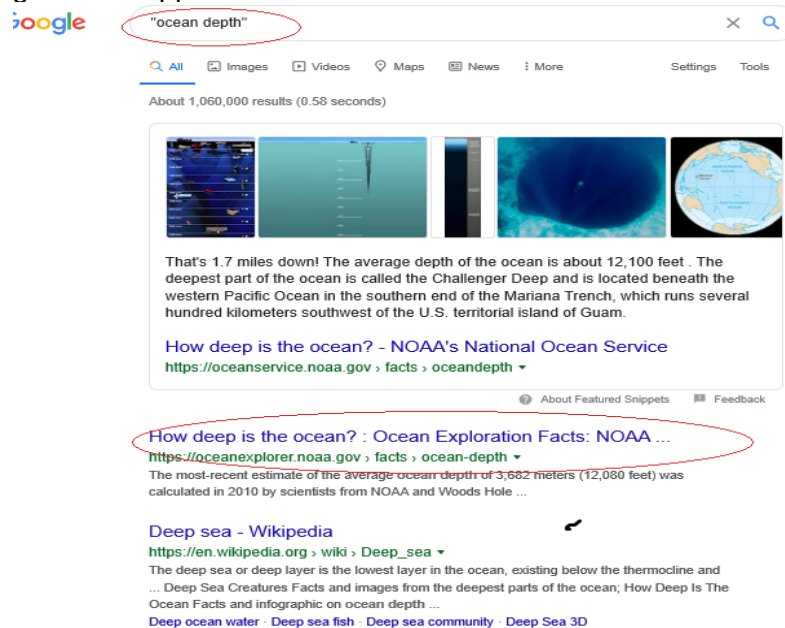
Google

"ocean depth"

All Images Videos Maps News More Settings Tools

About 1,060,000 results (0.58 seconds)

That's 1.7 miles down! The average depth of the ocean is about 12,100 feet . The deepest part of the ocean is called the Challenger Deep and is located beneath the western Pacific Ocean in the southern end of the Mariana Trench, which runs several hundred kilometers southwest of the U.S. territorial island of Guam.

How deep is the ocean? - NOAA's National Ocean Service
https://oceanservice.noaa.gov › facts › oceandepth

About Featured Snippets Feedback

How deep is the ocean? : Ocean Exploration Facts: NOAA ...
https://oceanexplorer.noaa.gov › facts › ocean-depth
The most-recent estimate of the average ocean depth of 3,682 meters (12,080 feet) was calculated in 2010 by scientists from NOAA and Woods Hole ...

Deep sea - Wikipedia
https://en.wikipedia.org › wiki › Deep_sea
The deep sea or deep layer is the lowest layer in the ocean, existing below the thermocline and ... Deep Sea Creatures Facts and images from the deepest parts of the ocean; How Deep Is The Ocean Facts and infographic on ocean depth ...
Deep ocean water · Deep sea fish · Deep sea community · Deep Sea 3D